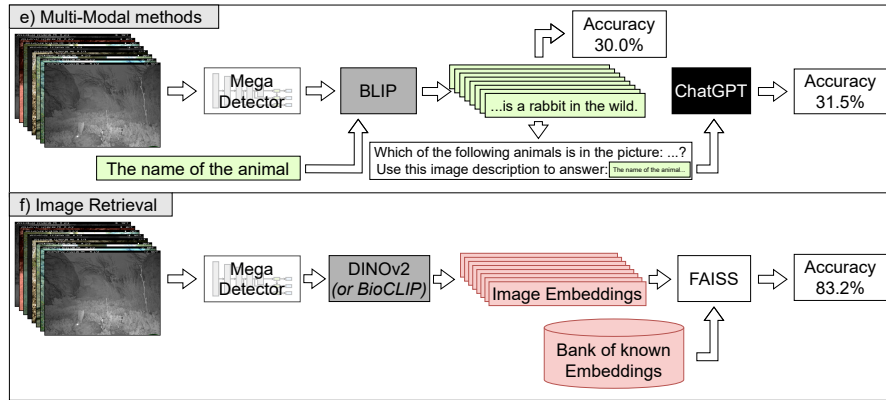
e) Multi-Modal methods

Mega Detector

BLIP

...is a rabbit in the wild.

Accuracy 30.0%

ChatGPT

Accuracy 31.5%

The name of the animal

Which of the following animals is in the picture: ...?
Use this image description to answer: The name of the animal...

f) Image Retrieval

Mega Detector

DINOv2 (or BioCLIP)

Image Embeddings

FAISS

Accuracy 83.2%

Bank of known Embeddings